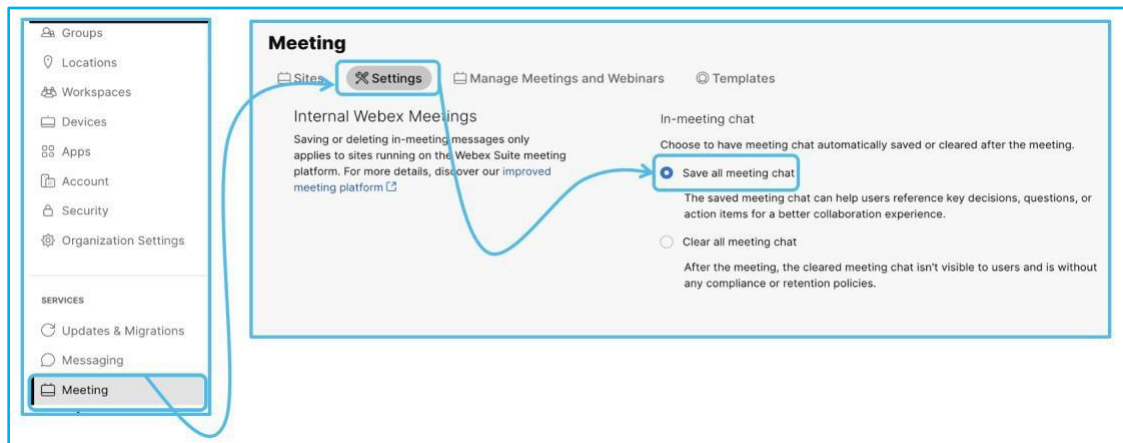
Groups
Locations
Workspaces
Devices
Apps
Account
Security
Organization Settings

SERVICES
Updates & Migrations
Messaging
Meeting

Meeting

Sites
Settings
Manage Meetings and Webinars
Templates

Internal Webex Meetings

Saving or deleting in-meeting messages only applies to sites running on the Webex Suite meeting platform. For more details, discover our improved meeting platform

In-meeting chat

Choose to have meeting chat automatically saved or cleared after the meeting.

Save all meeting chat

The saved meeting chat can help users reference key decisions, questions, or action items for a better collaboration experience.

Clear all meeting chat

After the meeting, the cleared meeting chat isn't visible to users and is without any compliance or retention policies.